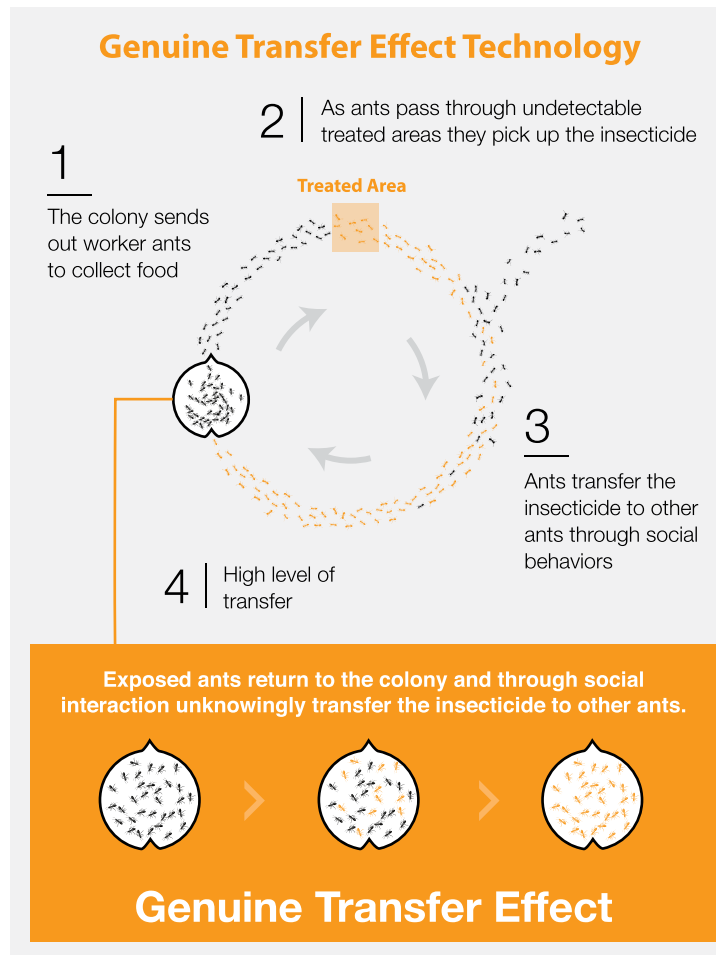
Genuine Transfer Effect Technology

2 As ants pass through undetectable treated areas they pick up the insecticide

1
The colony sends out worker ants to collect food

Treated Area

3
Ants transfer the insecticide to other ants through social behaviors

4 High level of transfer

Exposed ants return to the colony and through social interaction unknowingly transfer the insecticide to other ants.

Genuine Transfer Effect